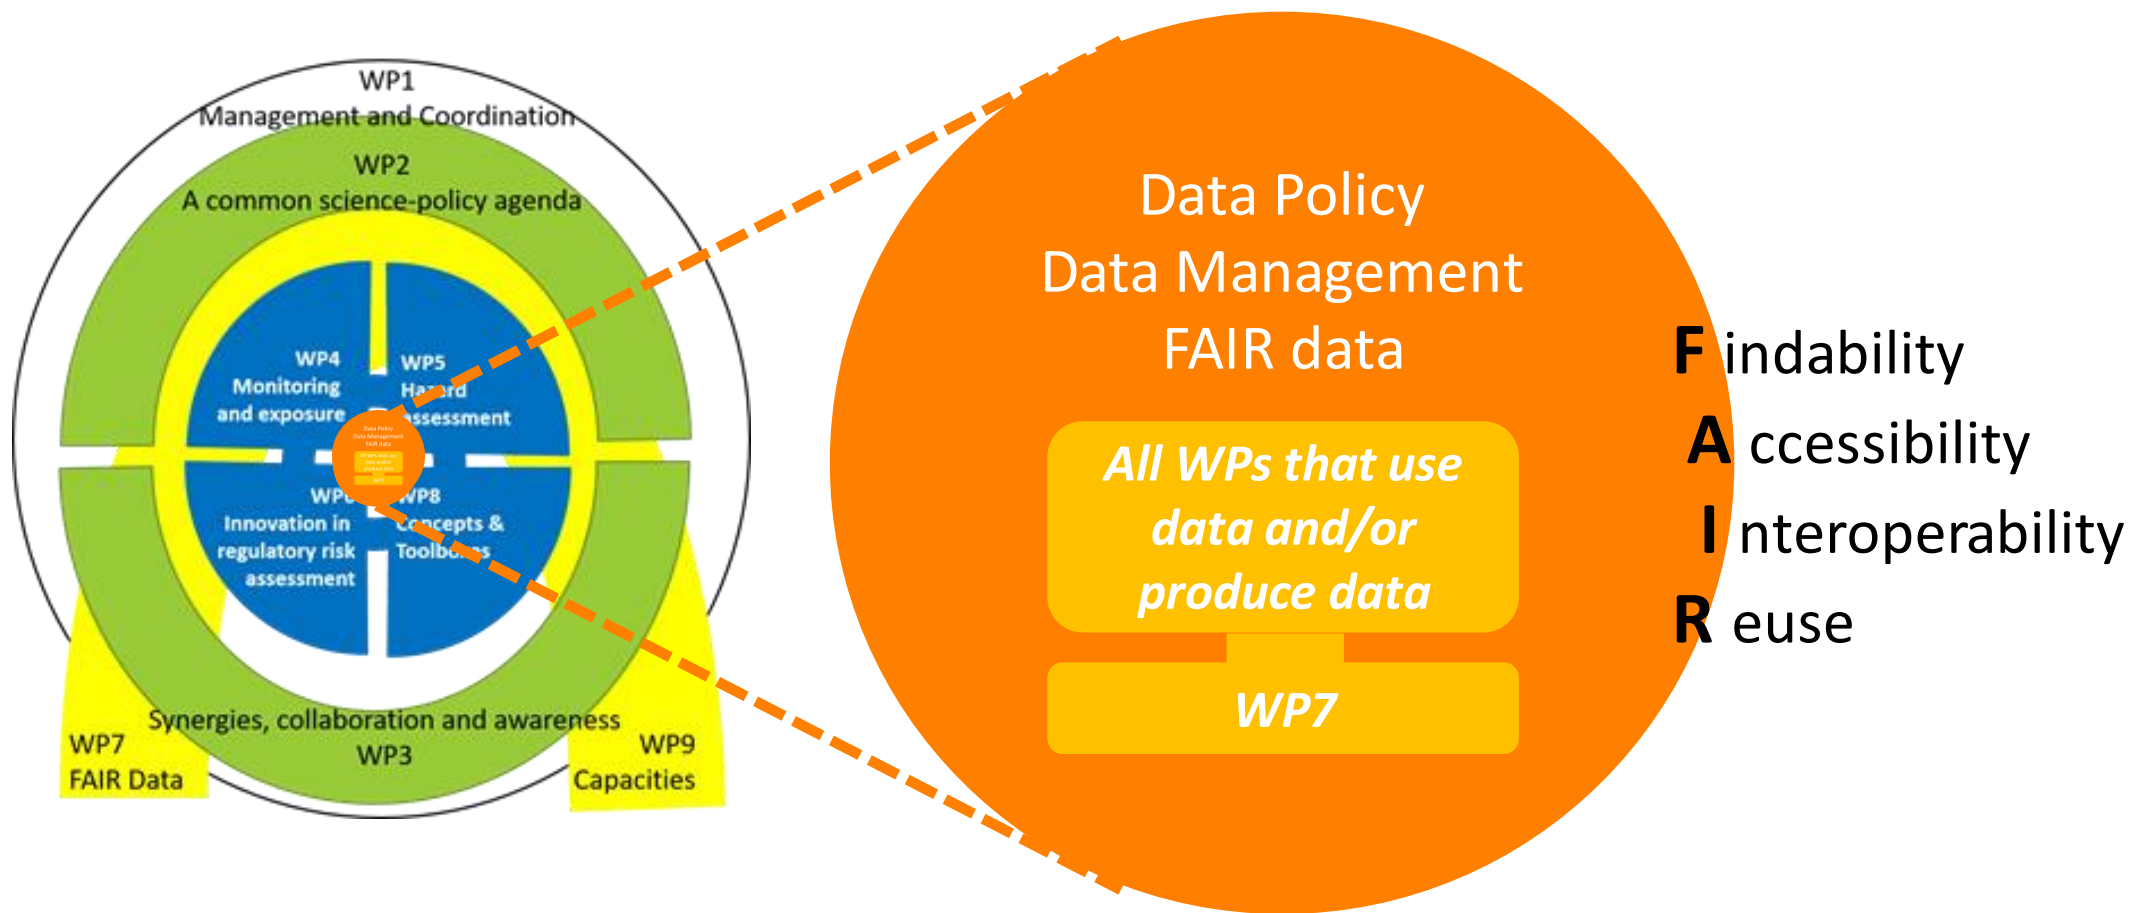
WP1
Management and Coordination

WP2
A common science-policy agenda

WP4
Monitoring and exposure

WP5
Ha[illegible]rd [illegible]ssessment

WP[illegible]
Innovation in regulatory risk assessment

WP8
C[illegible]ncepts & Toolb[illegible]s

Synergies, collaboration and awareness
WP3

WP7
FAIR Data

WP9
Capacities

Data Policy
Data Management
FAIR data

All WPs that use data and/or produce data

WP7

F indability
A ccessibility
I nteroperability
R euse